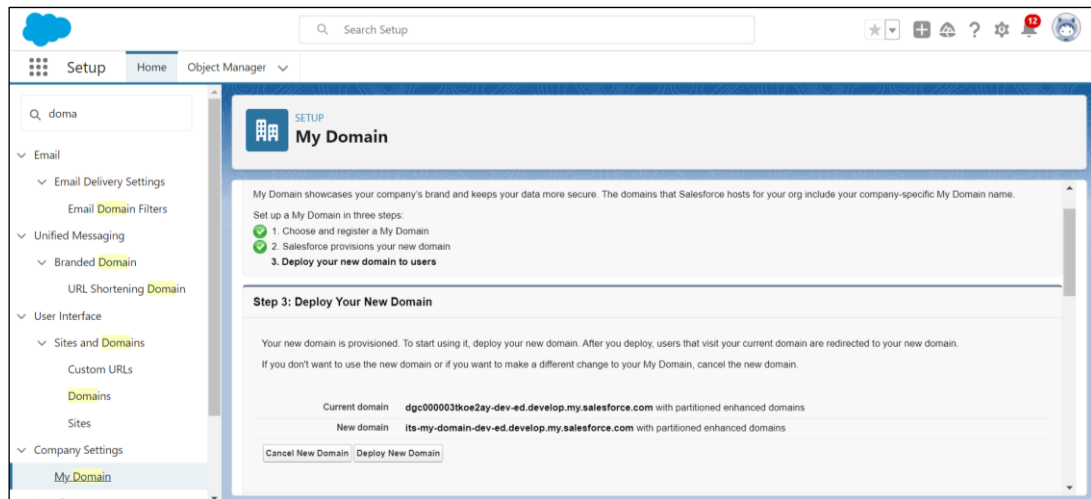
Search Setup

12

Setup Home Object Manager

doma

Email

Email Delivery Settings

Email Domain Filters

Unified Messaging

Branded Domain

URL Shortening Domain

User Interface

Sites and Domains

Custom URLs

Domains

Sites

Company Settings

My Domain

SETUP
My Domain

My Domain showcases your company's brand and keeps your data more secure. The domains that Salesforce hosts for your org include your company-specific My Domain name.

Set up a My Domain in three steps:
1. Choose and register a My Domain
2. Salesforce provisions your new domain
3. Deploy your new domain to users

Step 3: Deploy Your New Domain

Your new domain is provisioned. To start using it, deploy your new domain. After you deploy, users that visit your current domain are redirected to your new domain.

If you don't want to use the new domain or if you want to make a different change to your My Domain, cancel the new domain.

| Current domain | dgc000003tkoe2ay-dev-ed.develop.my.salesforce.com with partitioned enhanced domains |
|---|---|
| New domain | its-my-domain-dev-ed.develop.my.salesforce.com with partitioned enhanced domains |

Cancel New Domain Deploy New Domain